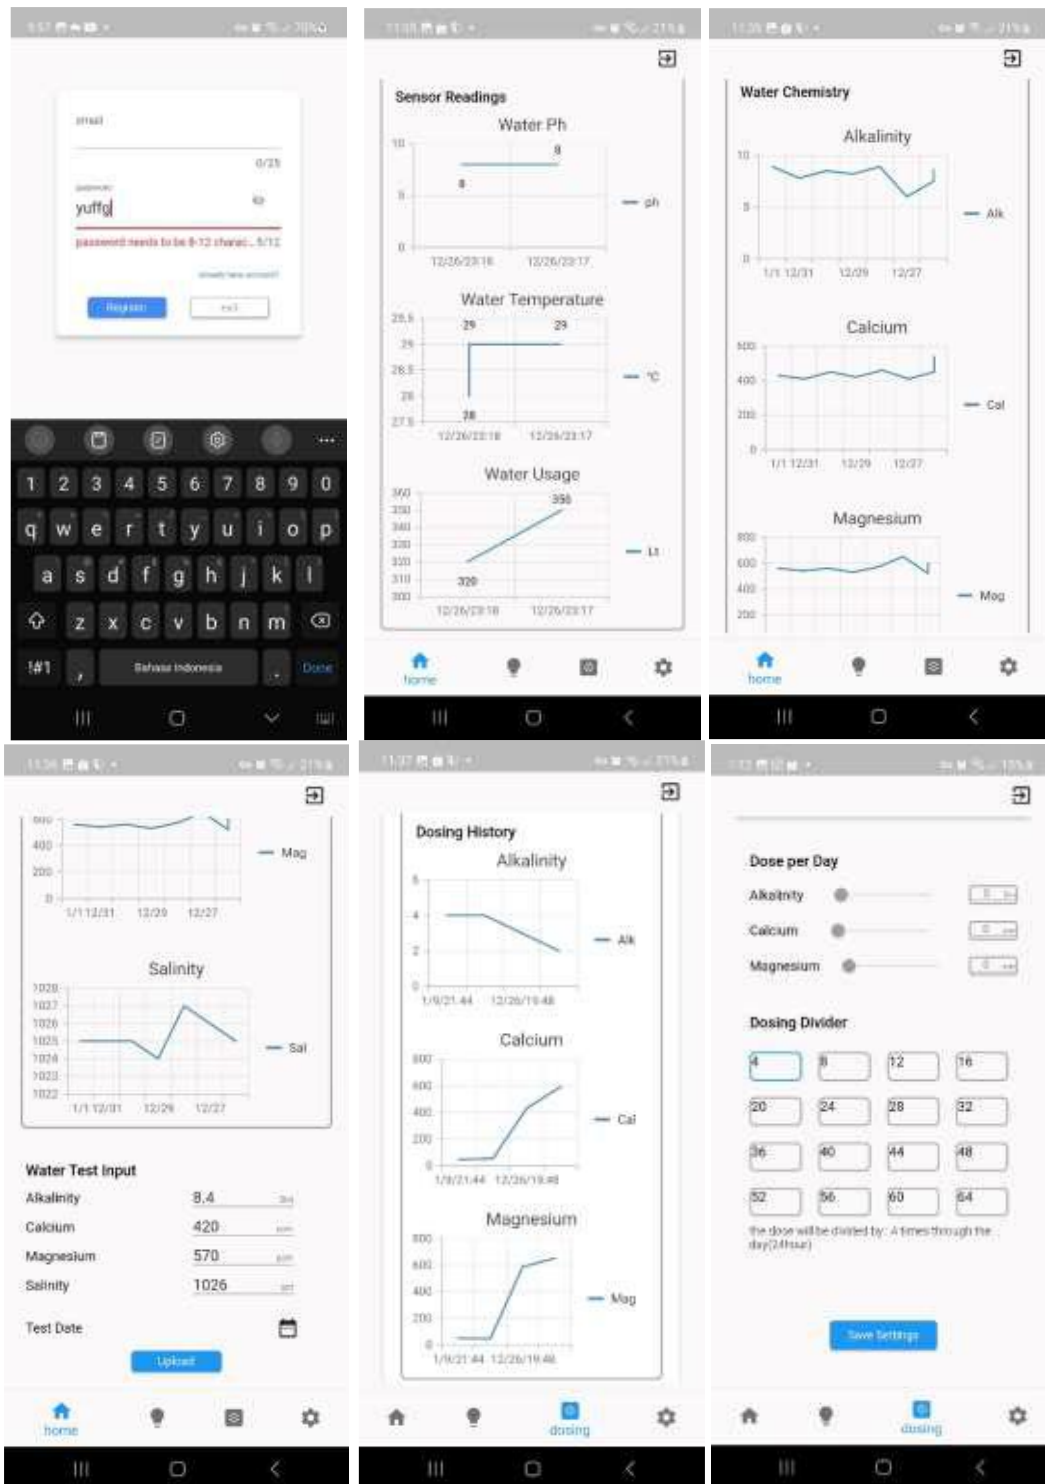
email

0/25

password
yuffg

password needs to be 8-12 charac... 5/12

already have account?

Register

1 2 3 4 5 6 7 8 9 0
q w e r t y u i o p
a s d f g h j k l
z x c v b n m
!#1 , Bahasa Indonesia . Done

Sensor Readings

Water Ph
10
5
0
8
8
12/26/23:18 12/26/23:17
ph

Water Temperature
29.5
29
28.5
28
27.5
29
29
28
12/26/23:18 12/26/23:17
°C

Water Usage
360
350
340
330
320
310
300
350
320
12/26/23:18 12/26/23:17
Lt

home

Water Chemistry

Alkalinity
10
5
0
1/1 12/31 12/29 12/27
Alk

Calcium
600
400
200
0
1/1 12/31 12/29 12/27
Cal

Magnesium
800
600
400
200
Mag

home

400
200
0
1/1 12/31 12/29 12/27
Mag

Salinity
1028
1027
1026
1025
1024
1023
1022
1/1 12/31 12/29 12/27
Sal

Water Test Input
Alkalinity 8.4
Calcium 420
Magnesium 570
Salinity 1026
Test Date
Upload

home

Dosing History

Alkalinity
6
4
2
0
1/9/21:44 12/26/19:48
Alk

Calcium
800
600
400
200
0
1/9/21:44 12/26/19:48
Cal

Magnesium
800
600
400
200
0
1/9/21:44 12/26/19:48
Mag

dosing

Dose per Day
Alkalinity
Calcium
Magnesium
0
0
0

Dosing Divider
| 4 | 8 | 12 | 16 |
|---|---|---|---|
| 20 | 24 | 28 | 32 |
| 36 | 40 | 44 | 48 |
| 52 | 56 | 60 | 64 |

the dose will be divided by : 4 times through the day(24hour)

Save Settings

dosing